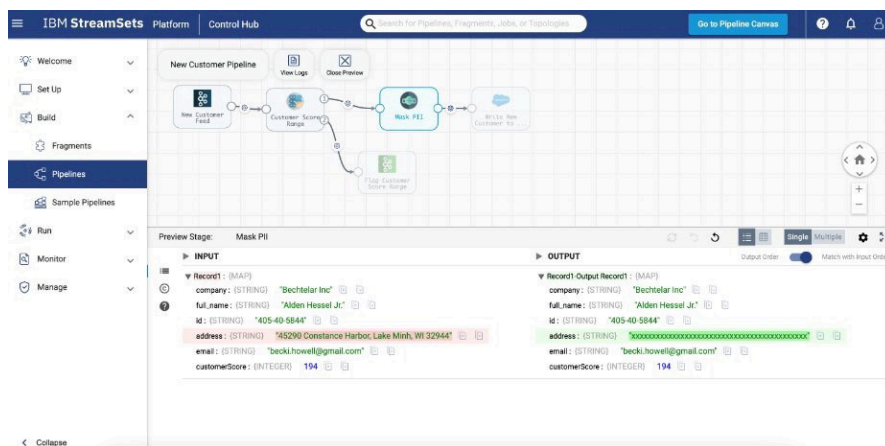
IBM StreamSets Platform | Control Hub

Search for Pipelines, Fragments, Jobs, or Topologies

Go to Pipeline Canvas

Welcome

Set Up

Build

Fragments

Pipelines

Sample Pipelines

Run

Monitor

Manage

< Collapse

New Customer Pipeline

View Logs

Close Preview

New Customer Feed

Customer Score Range

Mask PII

Write New Customer to

Flag Customer Score Range

Preview Stage: Mask PII

Single Multiple

▶ INPUT

▼ Record1 : {MAP}

company : {STRING} "Bechtelar Inc"

full_name : {STRING} "Alden Hessel Jr."

id : {STRING} "405-40-5844"

address : {STRING} "45290 Constance Harbor, Lake Minh, WI 32944"

email : {STRING} "becki.howell@gmail.com"

customerScore : {INTEGER} 194

▶ OUTPUT

Output Order

Match with Input Order

▼ Record1-Output Record1 : {MAP}

company : {STRING} "Bechtelar Inc"

full_name : {STRING} "Alden Hessel Jr."

id : {STRING} "405-40-5844"

address : {STRING} "xxxxxxxxxxxxxxxxxxxxxxxxxxxxxxxxxxxxxxxxxxx"

email : {STRING} "becki.howell@gmail.com"

customerScore : {INTEGER} 194